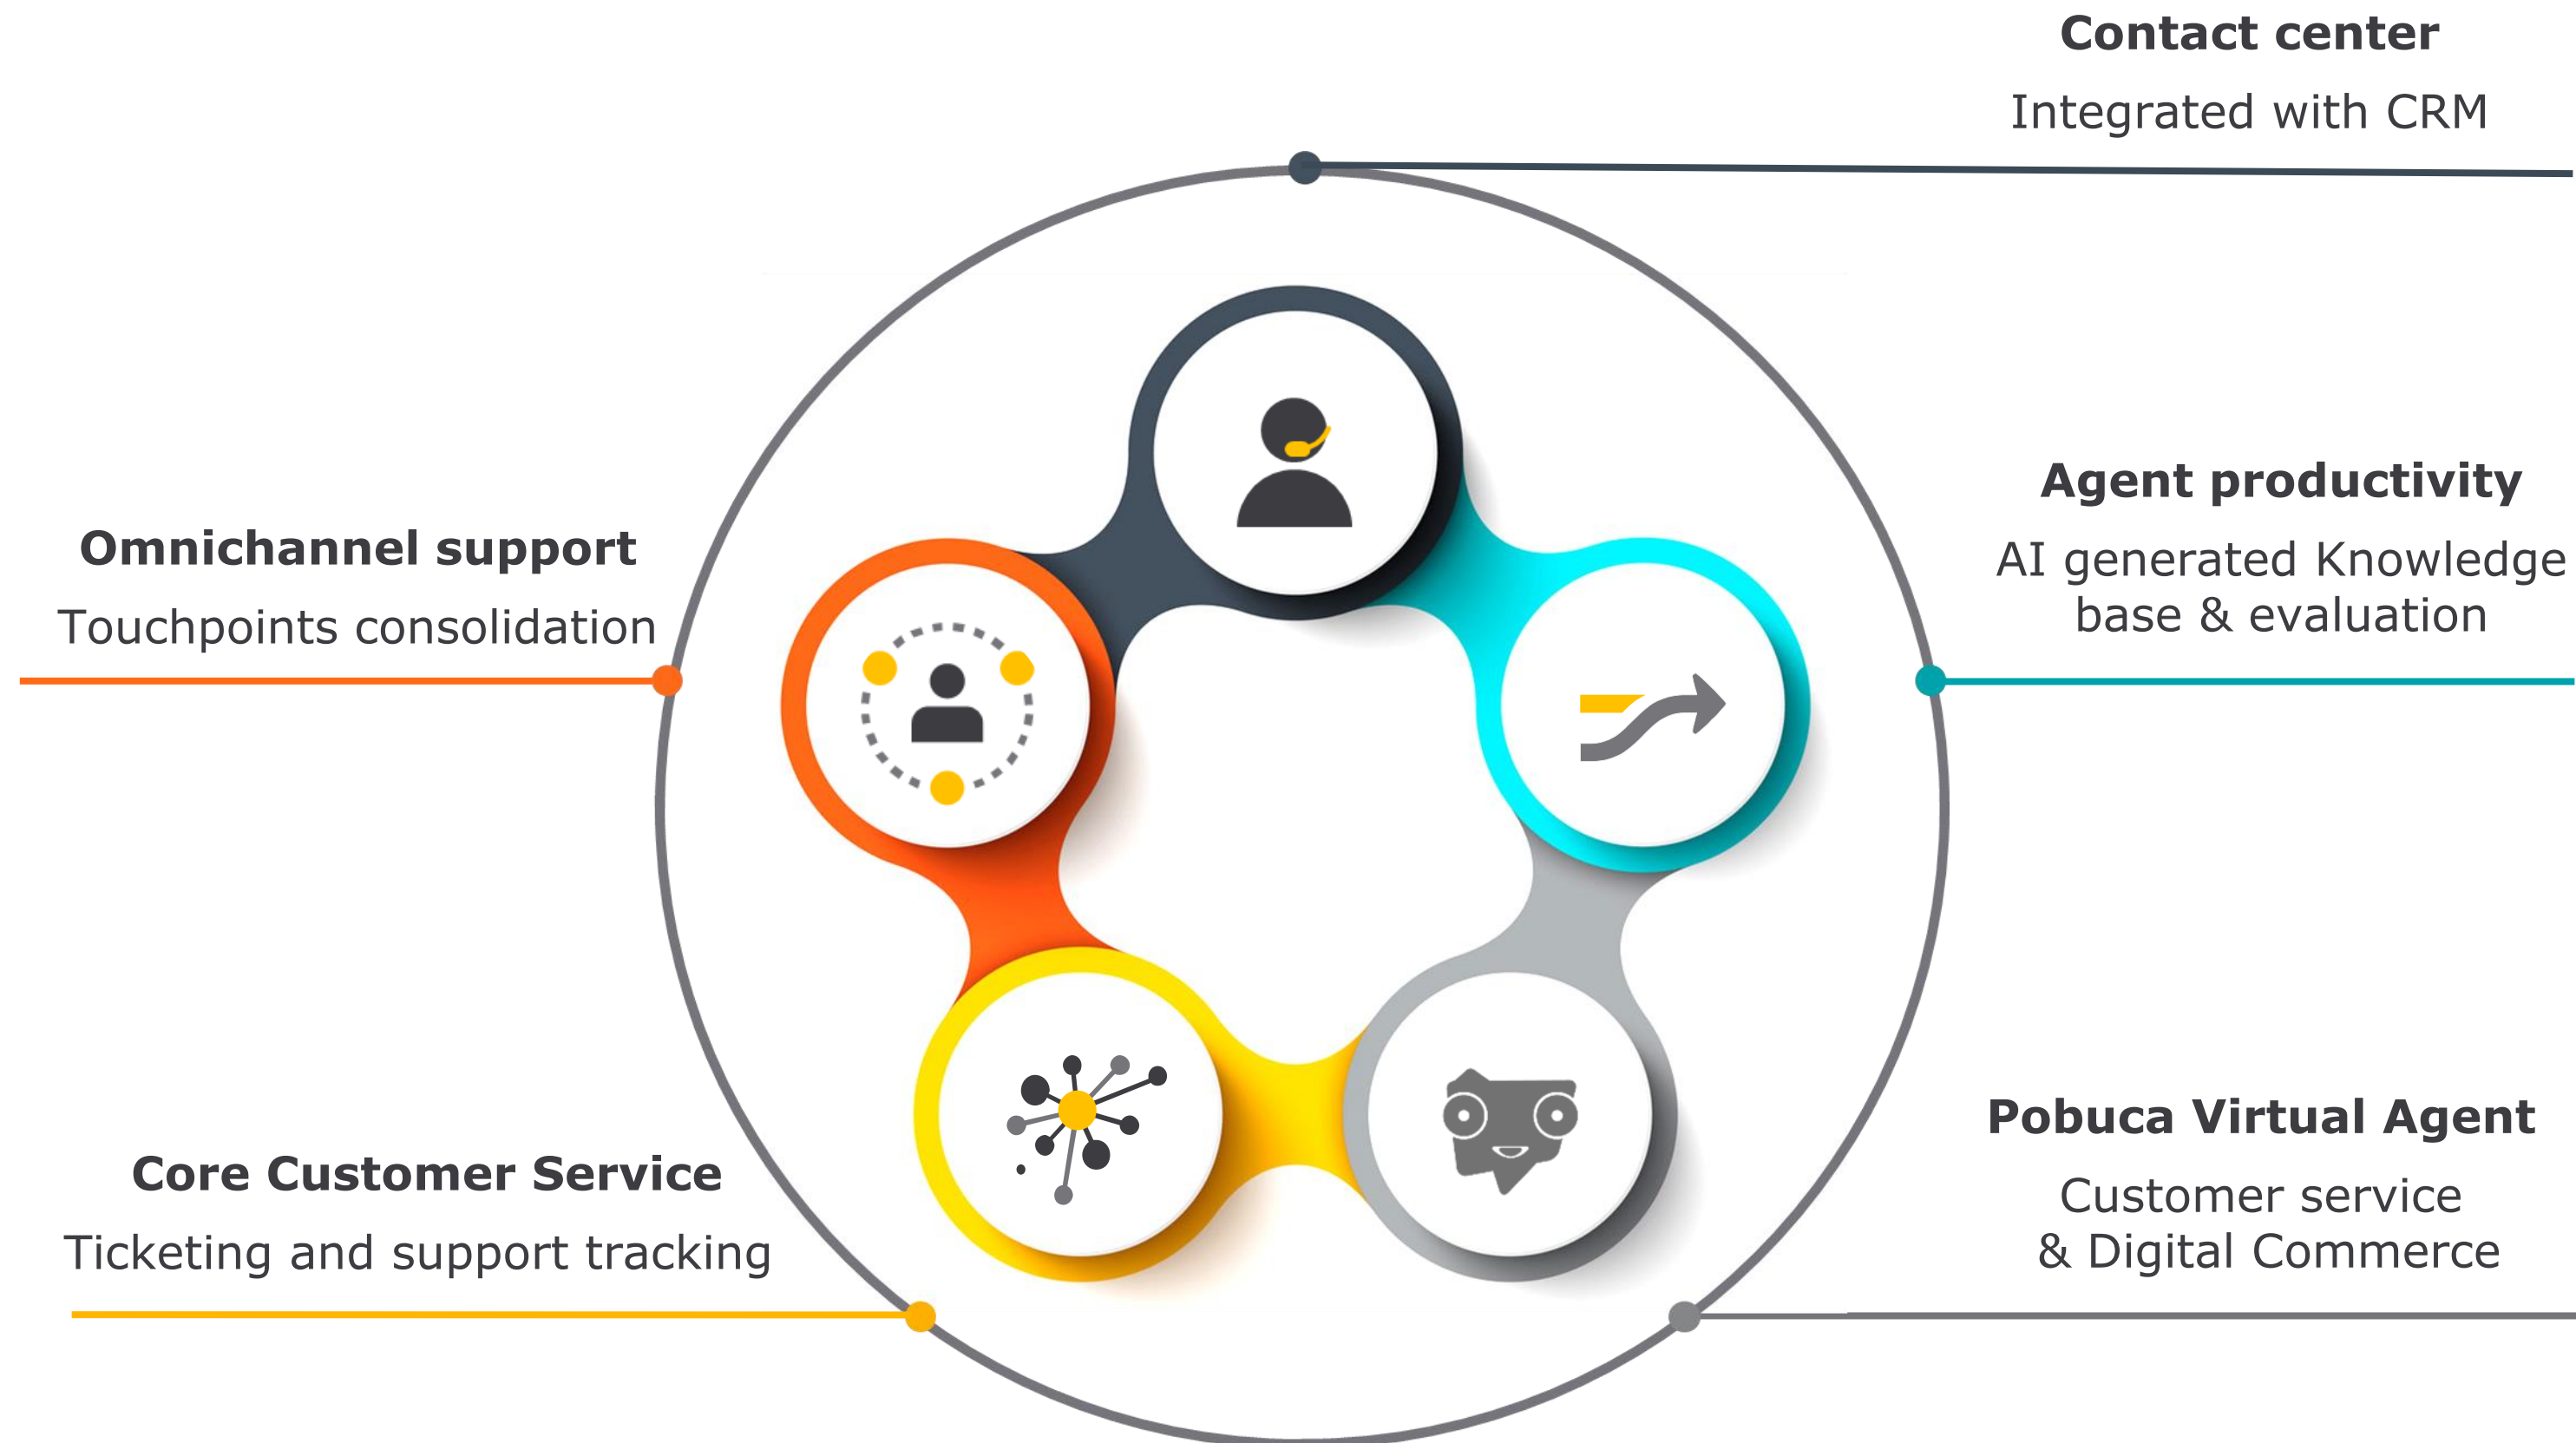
Contact center
Integrated with CRM

Omnichannel support
Touchpoints consolidation

Agent productivity
AI generated Knowledge base & evaluation

Core Customer Service
Ticketing and support tracking

Pobuca Virtual Agent
Customer service & Digital Commerce